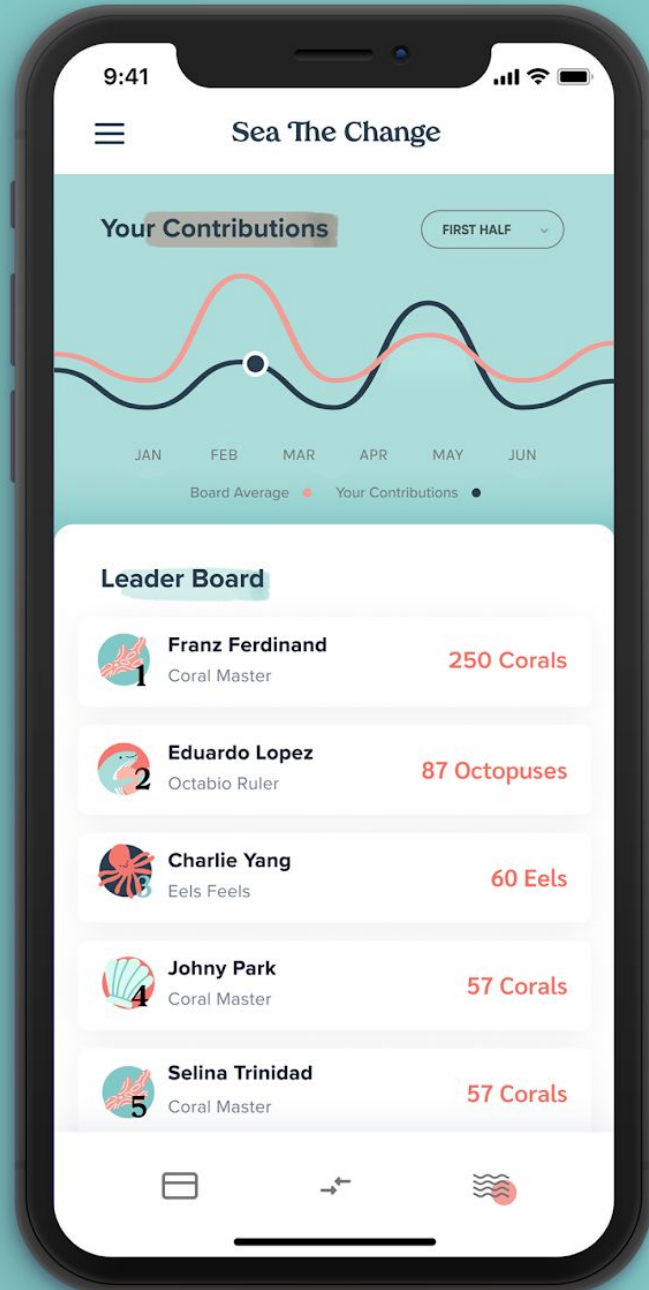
9:41

Sea The Change

Your Contributions

FIRST HALF

JAN FEB MAR APR MAY JUN

Board Average Your Contributions

Leader Board

1 Franz Ferdinand
Coral Master
250 Corals

2 Eduardo Lopez
Octabio Ruler
87 Octopuses

3 Charlie Yang
Eels Feels
60 Eels

4 Johny Park
Coral Master
57 Corals

5 Selina Trinidad
Coral Master
57 Corals